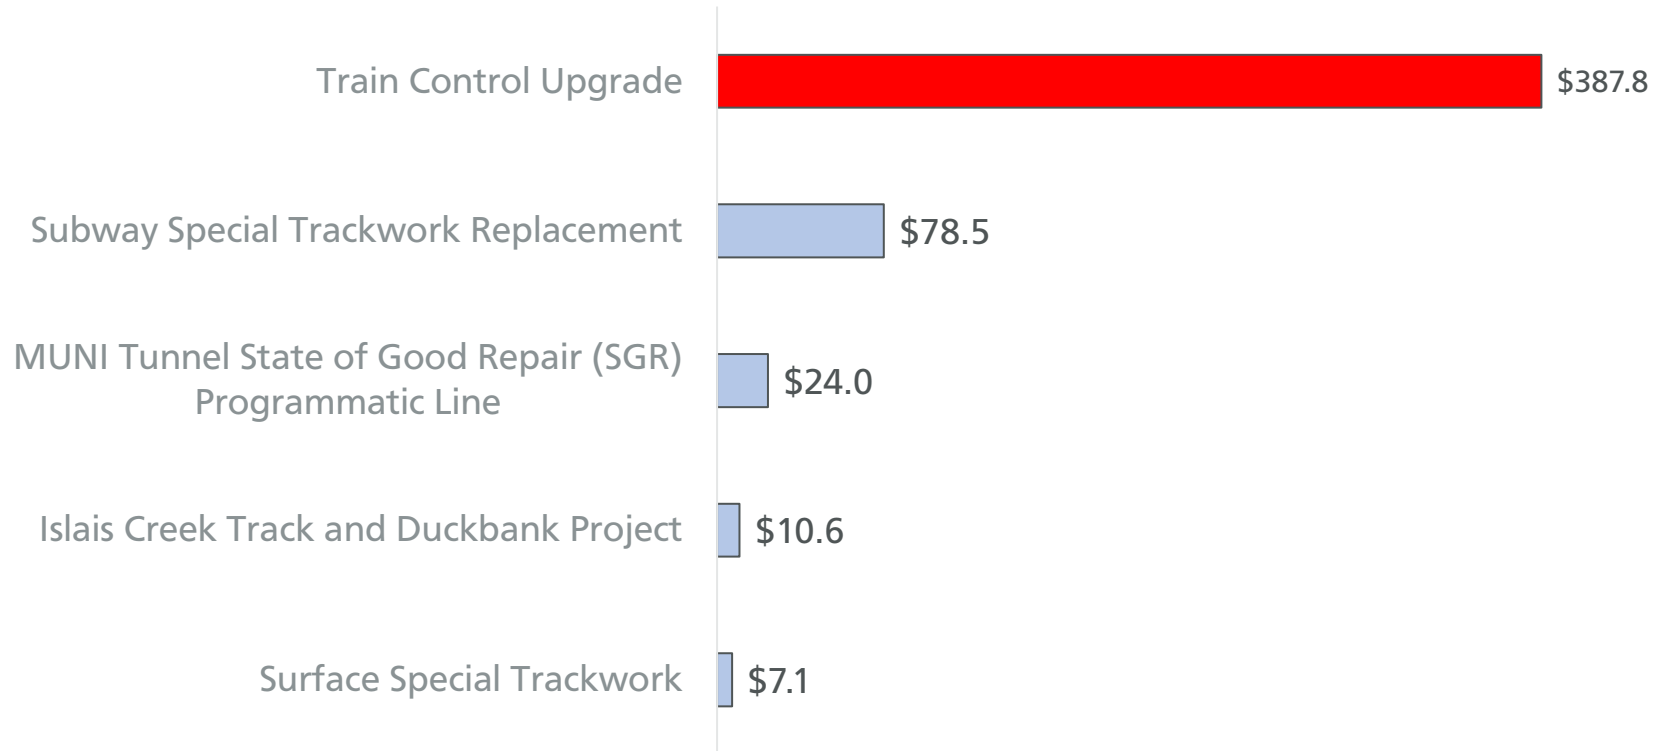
Train Control Upgrade $387.8

Subway Special Trackwork Replacement $78.5

MUNI Tunnel State of Good Repair (SGR) Programmatic Line $24.0

Islais Creek Track and Duckbank Project $10.6

Surface Special Trackwork $7.1